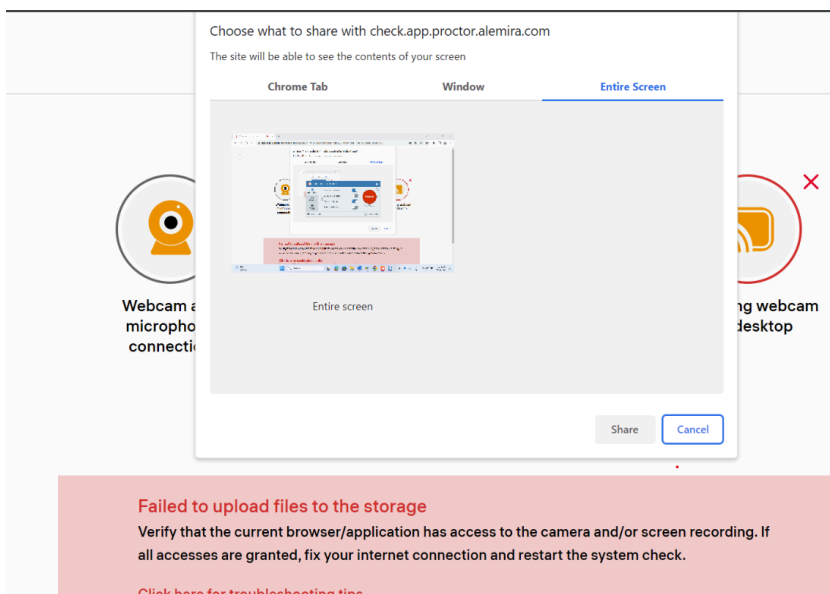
Choose what to share with check.app.proctor.alemira.com

The site will be able to see the contents of your screen

Chrome Tab | Window | Entire Screen

Entire screen

Share | Cancel

Webcam a
micropho
connectio

ng webcam
desktop

Failed to upload files to the storage

Verify that the current browser/application has access to the camera and/or screen recording. If all accesses are granted, fix your internet connection and restart the system check.

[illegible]